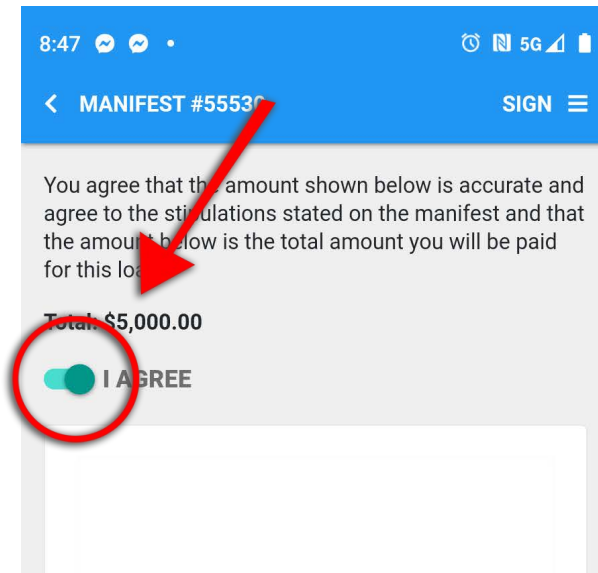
8:47 • 5G

MANIFEST #5553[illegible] SIGN

You agree that th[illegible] amount shown below is accurate and agree to the sti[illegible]ulations stated on the manifest and that the amou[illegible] below is the total amount you will be paid for this loa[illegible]

Total: $5,000.00

I AGREE